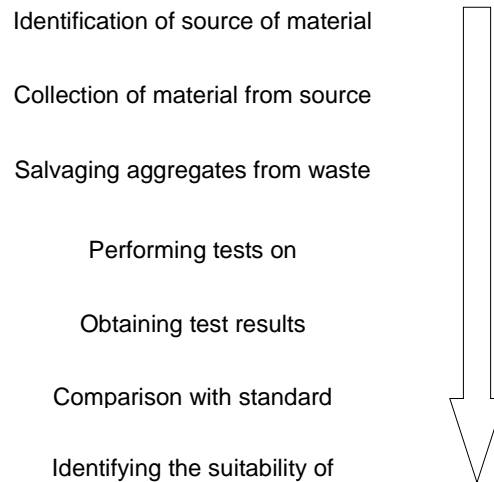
Identification of source of material

Collection of material from source

Salvaging aggregates from waste

Performing tests on

Obtaining test results

Comparison with standard

Identifying the suitability of